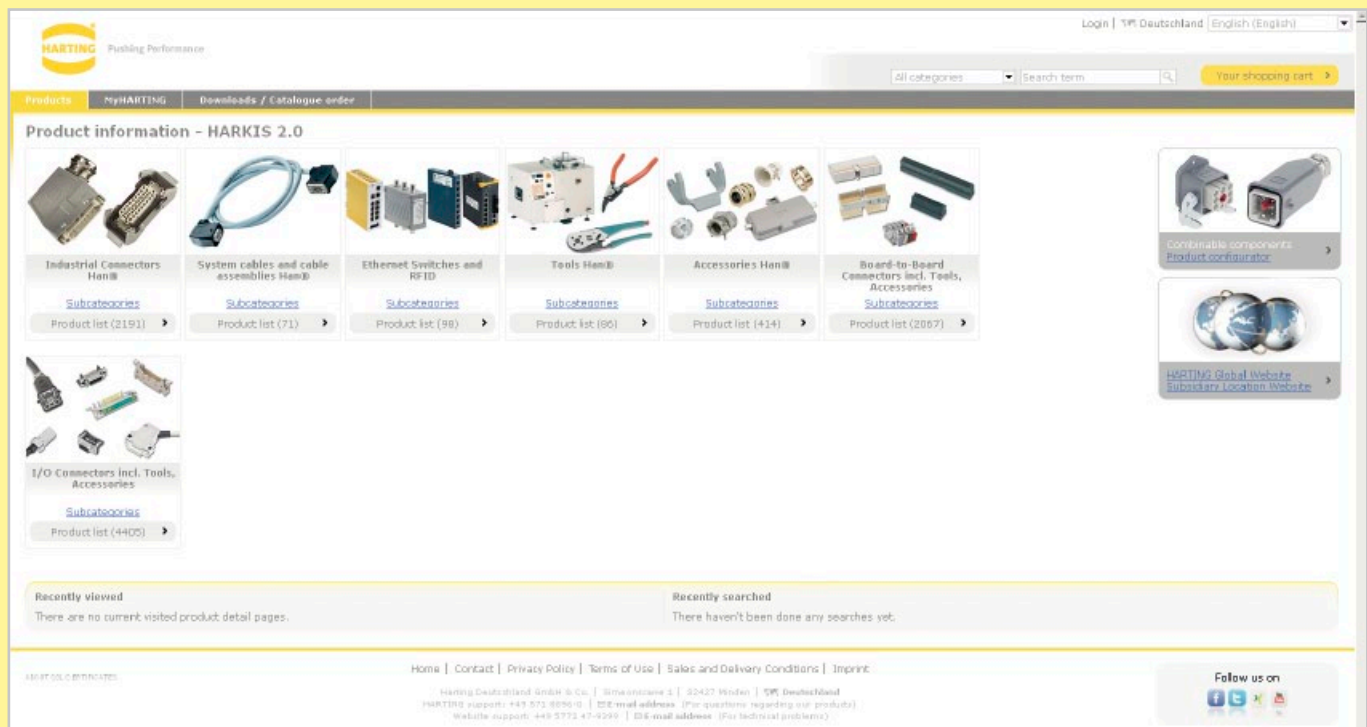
HARTING Pushing Performance

Login | Deutschland English (English)

All categories Search term Your shopping cart

Products MyHARTING Downloads / Catalogue order

Product information - HARKIS 2.0

Industrial Connectors Han®
Subcategories
Product list (2191)

System cables and cable assemblies Han®
Subcategories
Product list (71)

Ethernet Switches and RFID
Subcategories
Product list (98)

Tools Han®
Subcategories
Product list (86)

Accessories Han®
Subcategories
Product list (414)

Board-to-Board Connectors incl. Tools, Accessories
Subcategories
Product list (2067)

I/O Connectors incl. Tools, Accessories
Subcategories
Product list (4405)

Combinable components
Product configurator

HARTING Global Website
Subsidiary Location Website

Recently viewed
There are no current visited product detail pages.

Recently searched
There haven't been done any searches yet.

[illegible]

Home | Contact | Privacy Policy | Terms of Use | Sales and Delivery Conditions | Imprint

Harting Deutschland GmbH & Co. | Simeonscarré 1 | 32427 Minden | Deutschland
HARTING support: +49 571 8896-0 | E-mail address (For questions regarding our products)
Website support: +49 5772 47-9299 | E-mail address (For technical problems)

Follow us on